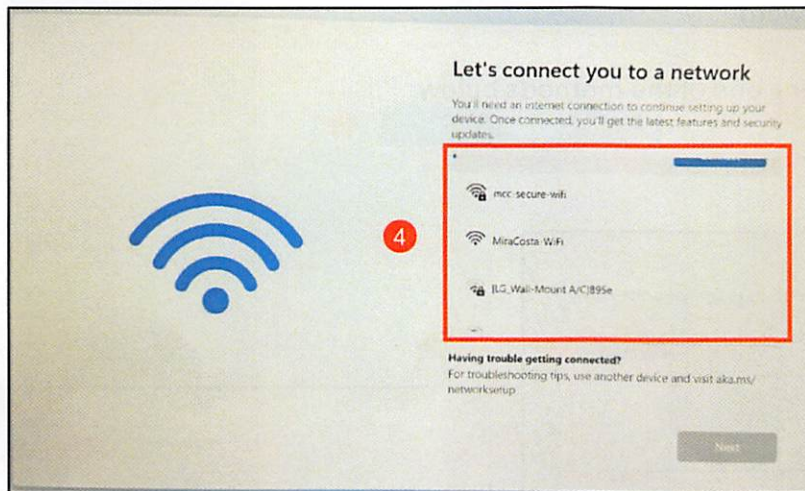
Let's connect you to a network

You'll need an internet connection to continue setting up your device. Once connected, you'll get the latest features and security updates.

4

mcc-secure-wifi

MiraCosta-WiFi

[LG_Wall-Mount A/C]895e

Having trouble getting connected?
For troubleshooting tips, use another device and visit aka.ms/networksetup

Next